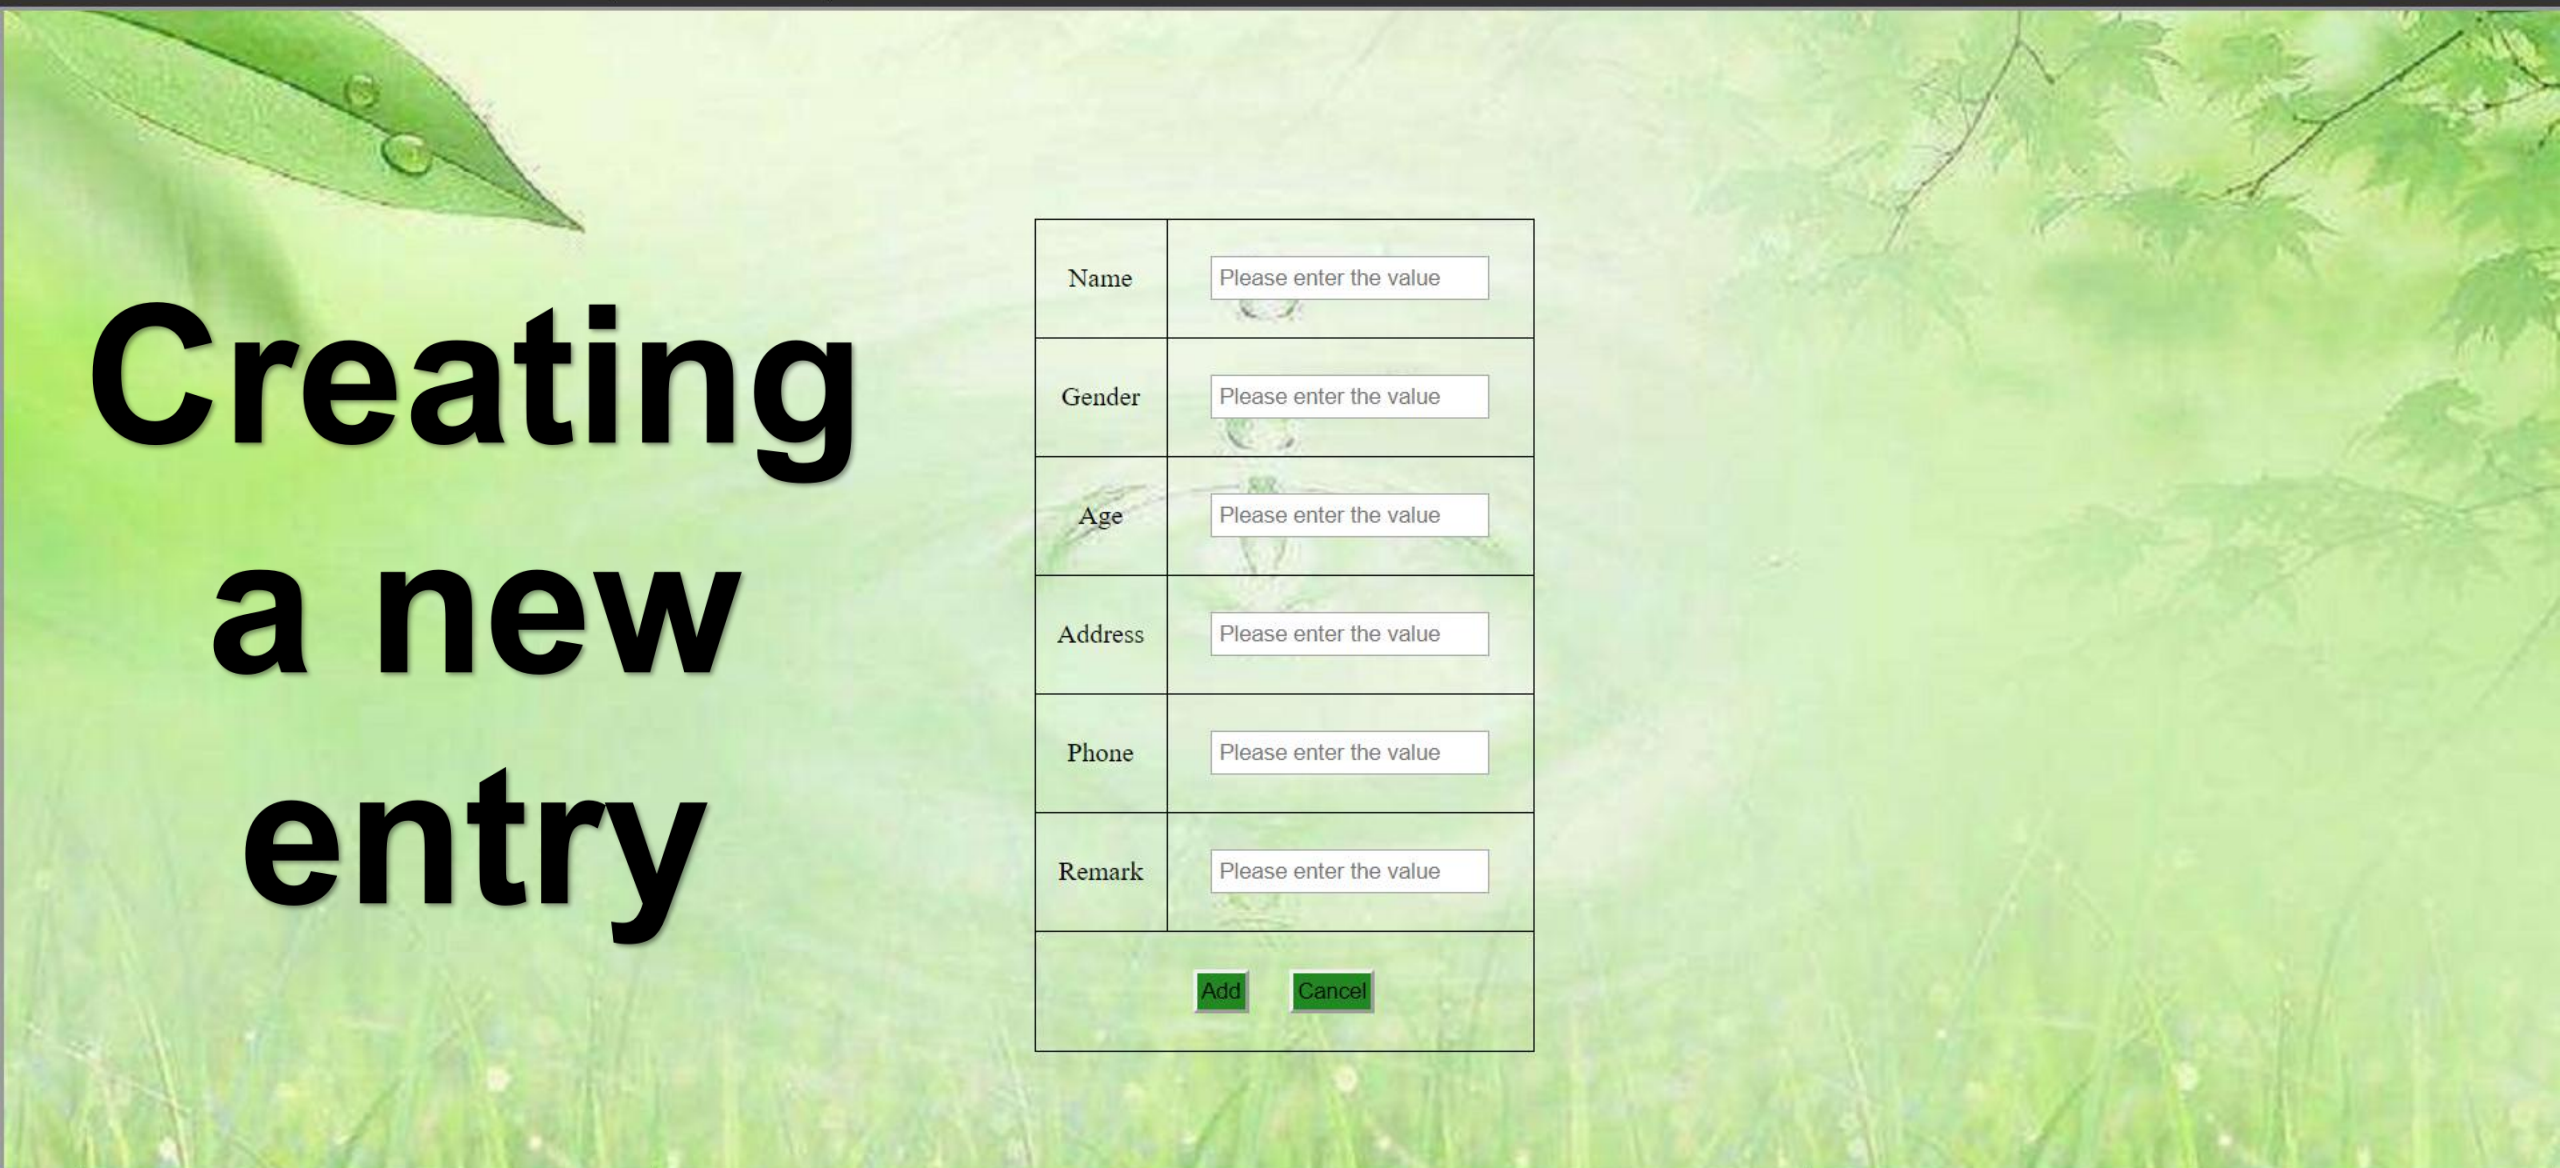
Creating a new entry

| Name | Please enter the value |
|---|---|
| Gender | Please enter the value |
| Age | Please enter the value |
| Address | Please enter the value |
| Phone | Please enter the value |
| Remark | Please enter the value |
| Add Cancel | |